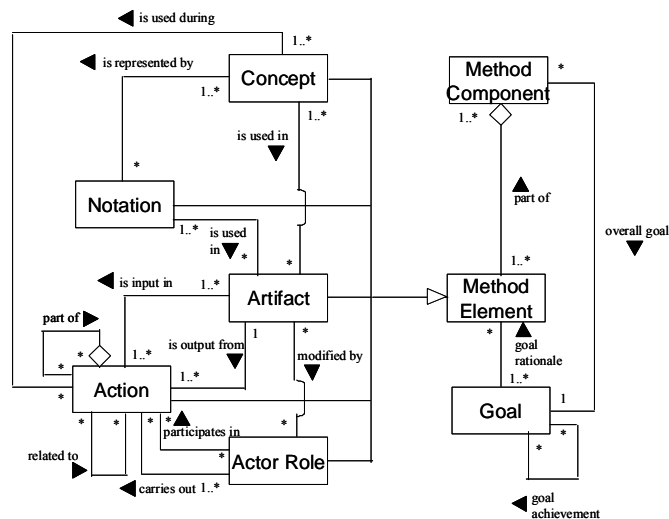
◀ is used during

1..*

◀ is represented by

Concept

1..*

1..*

is used in ▼

*

Method Component

*

1..*

Notation

1..*

is used in ▼

*

▲ part of

overall goal ▼

◀ is input in

1..*

Artifact

1..*

Method Element

part of ▶

*

1

*

*

▲ goal rationale

*

1..*

is output from ▼

modified by ▼

Action

1..*

1..*

*

*

*

*

▲ participates in

*

Goal

1

related to ▶

*

Actor Role

*

*

◀ carries out 1..*

◀ goal achievement